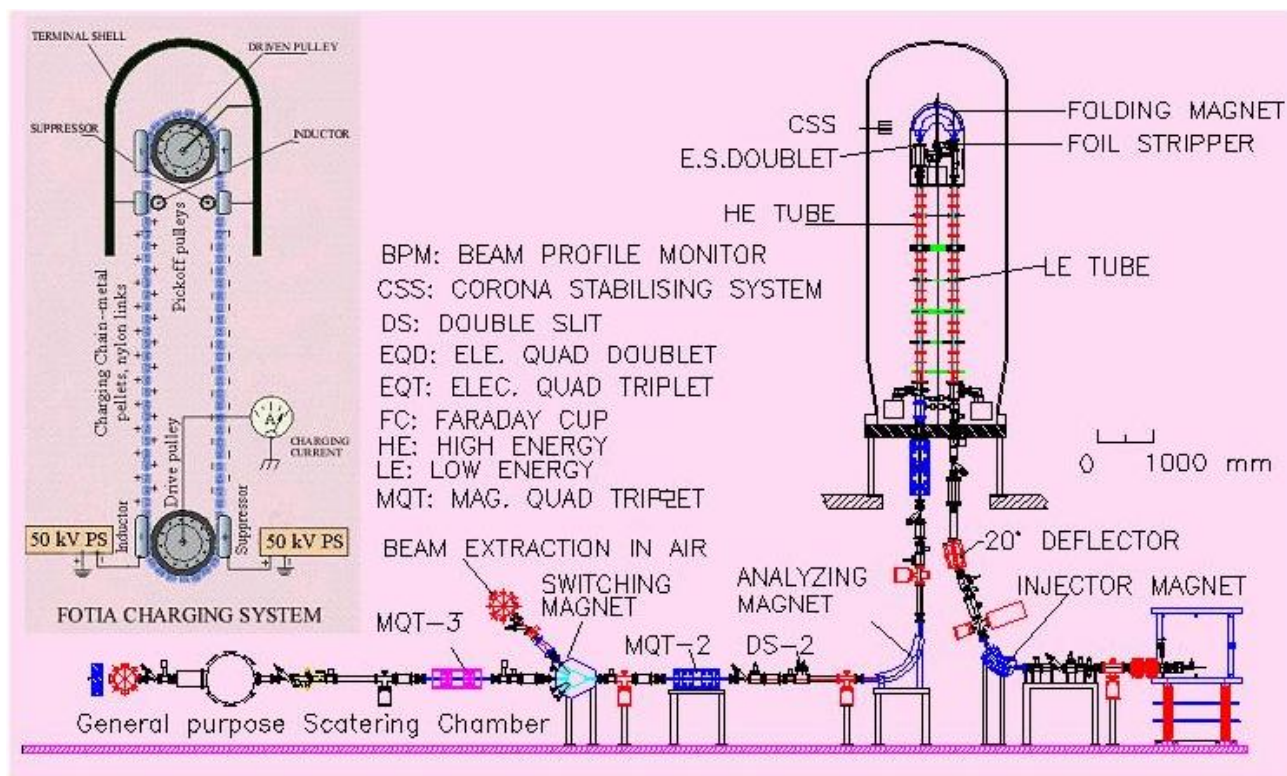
TERMINAL SHELL
DRIVEN PULLEY
SUPPRESSOR
INDUCTOR
Pickoff pulleys
Charging Chain-metal pellets, nylon links
Drive pulley
A
CHARGING CURRENT
Inductor
Suppressor
50 kV PS
50 kV PS
FOTIA CHARGING SYSTEM

CSS
E.S.DOUBLET
FOLDING MAGNET
FOIL STRIPPER
HE TUBE
LE TUBE

BPM: BEAM PROFILE MONITOR
CSS: CORONA STABILISING SYSTEM
DS: DOUBLE SLIT
EQD: ELE. QUAD DOUBLET
EQT: ELEC. QUAD TRIPLET
FC: FARADAY CUP
HE: HIGH ENERGY
LE: LOW ENERGY
MQT: MAG. QUAD TRIPLET

0 1000 mm

BEAM EXTRACTION IN AIR
SWITCHING MAGNET
MQT-3
MQT-2
DS-2
ANALYZING MAGNET
20° DEFLECTOR
INJECTOR MAGNET
General purpose Scatering Chamber